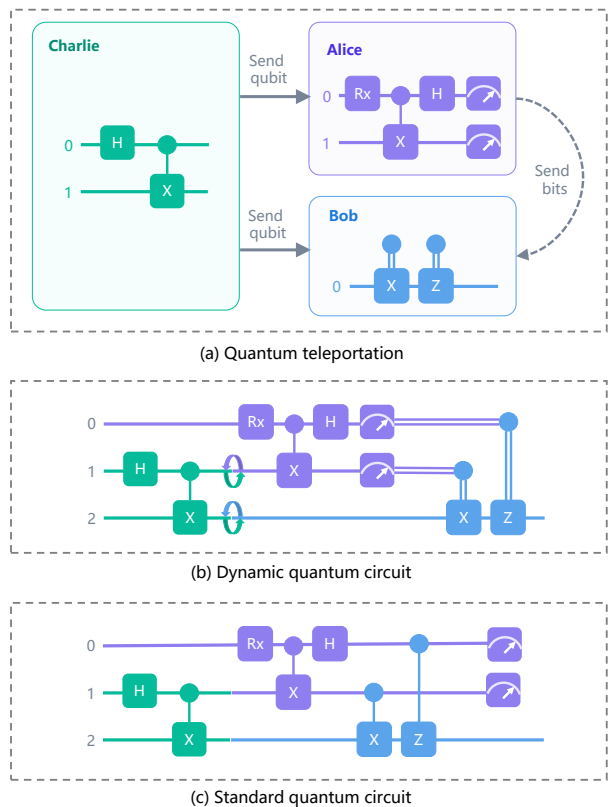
Charlie

0 H

1 X

Send qubit

Alice

0 Rx H

1 X

Send bits

Send qubit

Bob

0 X Z

(a) Quantum teleportation

0 Rx H

1 H X

2 X X Z

(b) Dynamic quantum circuit

0 Rx H

1 H X

2 X X Z

(c) Standard quantum circuit